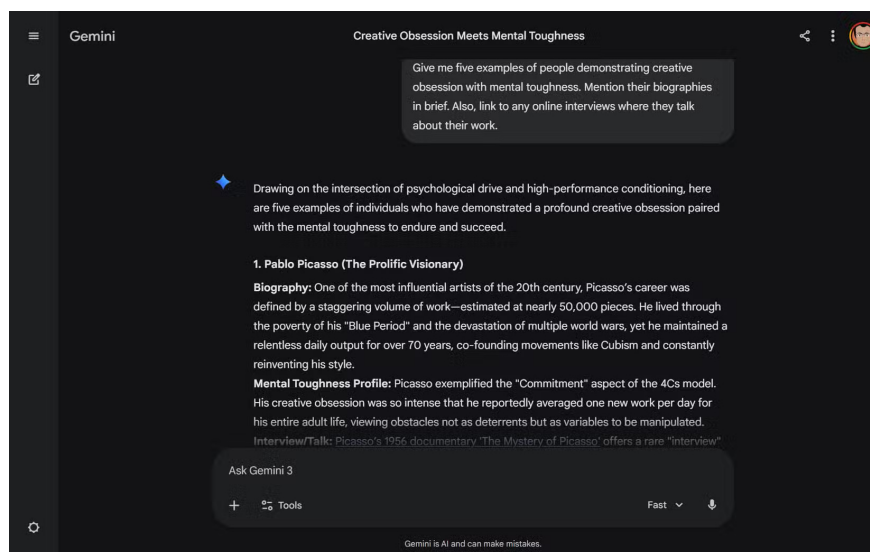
Gemini

Creative Obsession Meets Mental Toughness

Give me five examples of people demonstrating creative obsession with mental toughness. Mention their biographies in brief. Also, link to any online interviews where they talk about their work.

Drawing on the intersection of psychological drive and high-performance conditioning, here are five examples of individuals who have demonstrated a profound creative obsession paired with the mental toughness to endure and succeed.

1. Pablo Picasso (The Prolific Visionary)

Biography: One of the most influential artists of the 20th century, Picasso's career was defined by a staggering volume of work—estimated at nearly 50,000 pieces. He lived through the poverty of his "Blue Period" and the devastation of multiple world wars, yet he maintained a relentless daily output for over 70 years, co-founding movements like Cubism and constantly reinventing his style.

Mental Toughness Profile: Picasso exemplified the "Commitment" aspect of the 4Cs model. His creative obsession was so intense that he reportedly averaged one new work per day for his entire adult life, viewing obstacles not as deterrents but as variables to be manipulated.

Interview/Talk: Picasso's 1956 documentary 'The Mystery of Picasso' offers a rare "interview"

Ask Gemini 3

+ Tools

Fast

Gemini is AI and can make mistakes.